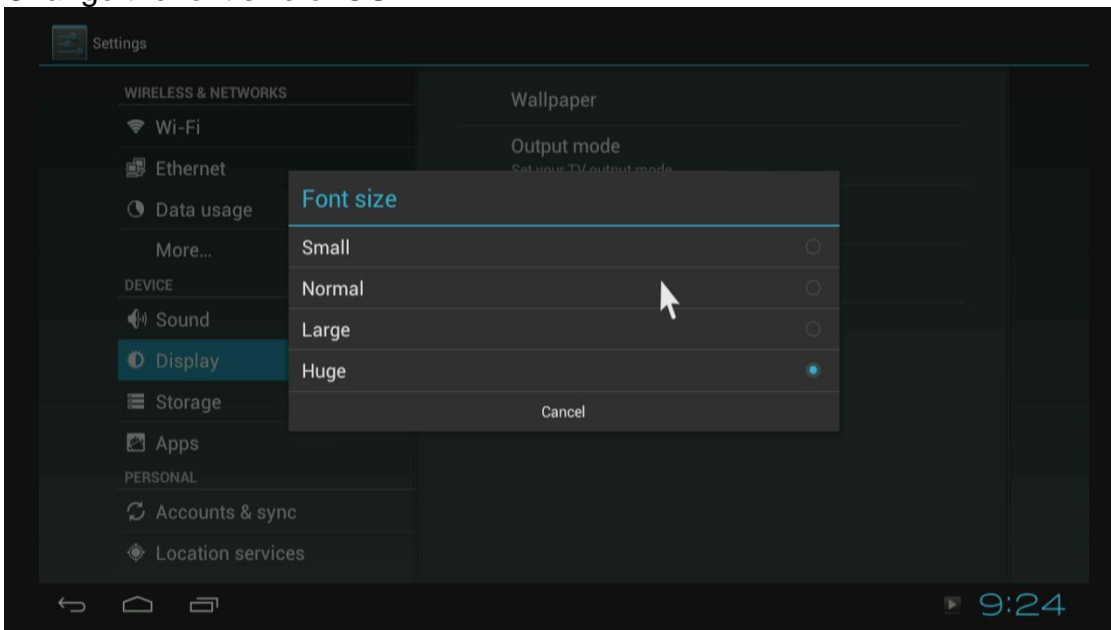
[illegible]

Settings

WIRELESS & NETWORKS
Wi-Fi
Ethernet
Data usage
More...
DEVICE
Sound
Display
Storage
Apps
PERSONAL
Accounts & sync
Location services

Wallpaper
Output mode
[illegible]

Font size
Small
Normal
Large
Huge
Cancel

9:24